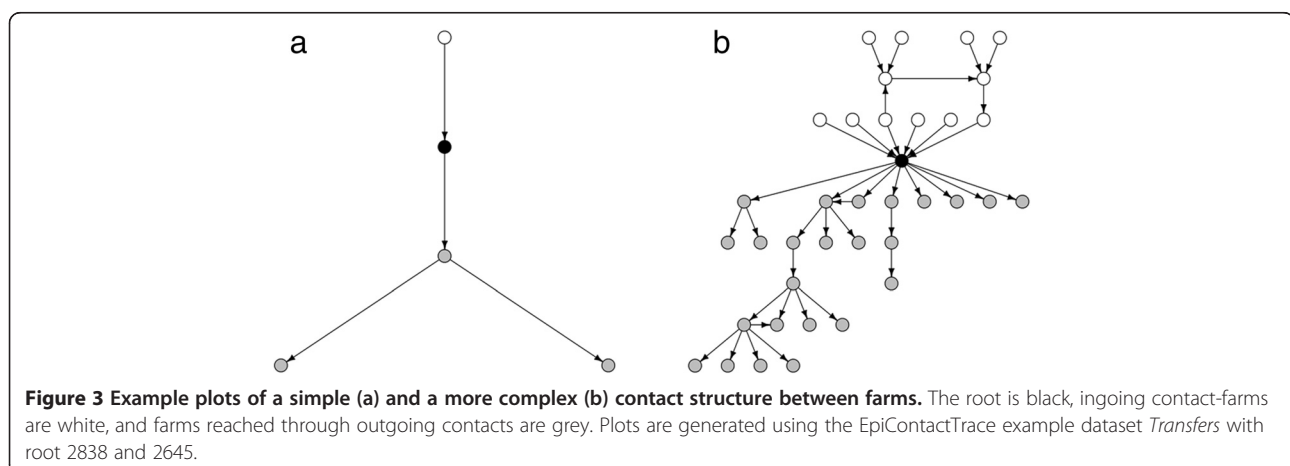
a

b

**Figure 3 Example plots of a simple (a) and a more complex (b) contact structure between farms.** The root is black, ingoing contact-farms are white, and farms reached through outgoing contacts are grey. Plots are generated using the EpiContactTrace example dataset *Transfers* with root 2838 and 2645.